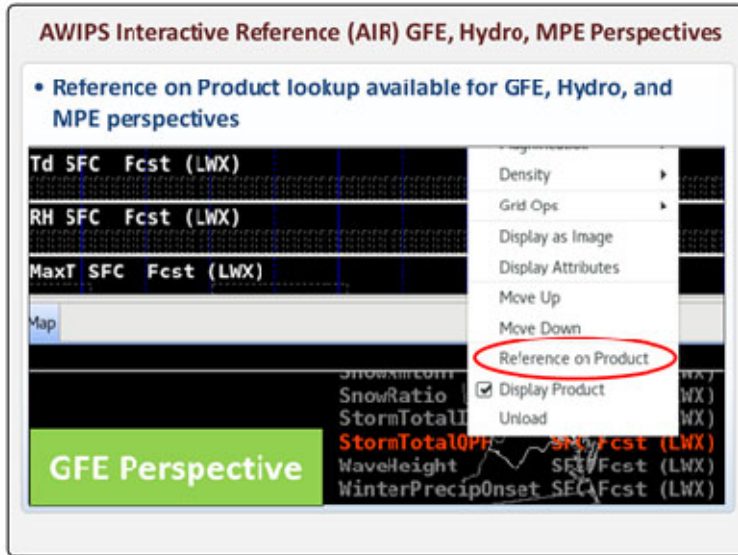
AWIPS Interactive Reference (AIR) GFE, Hydro, MPE Perspectives

• Reference on Product lookup available for GFE, Hydro, and MPE perspectives

Td SFC Fcst (LWX)
RH SFC Fcst (LWX)
MaxT SFC Fcst (LWX)

Map

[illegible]
Density
Grid Ops
Display as Image
Display Attributes
Move Up
Move Down
Reference on Product
Display Product
Unload

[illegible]
SnowRatio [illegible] WX)
StormTotal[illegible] WX)
StormTotalQPF SFC Fcst (LWX)
WaveHeight SFC Fcst (LWX)
WinterPrecipOnset SFC Fcst (LWX)

GFE Perspective